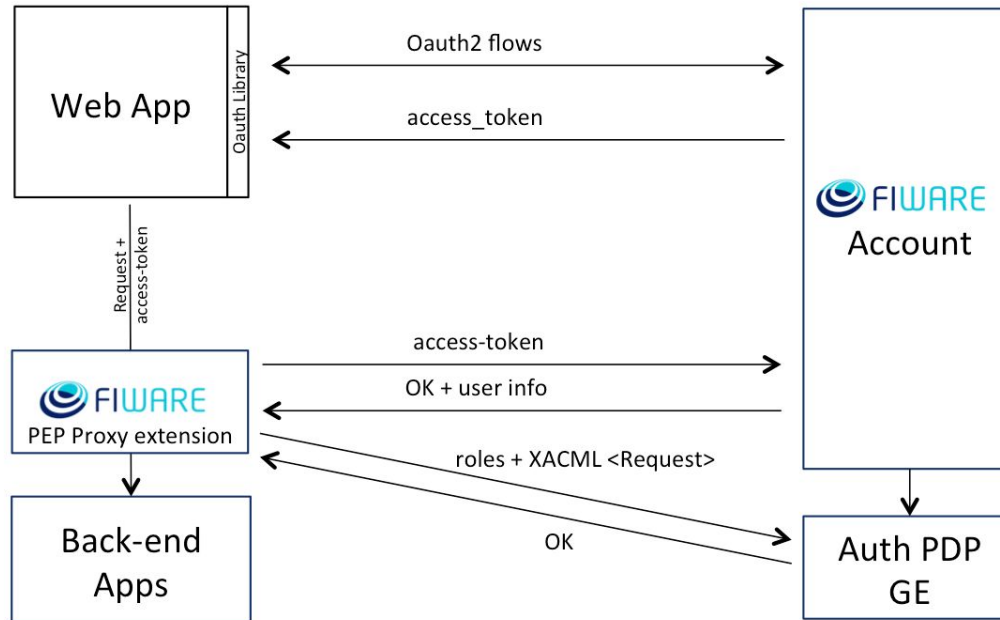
Web App

Oauth Library

Oauth2 flows

access_token

FIWARE
Account

Request + access-token

access-token

OK + user info

FIWARE
PEP Proxy extension

roles + XACML <Request>

OK

Back-end Apps

Auth PDP GE